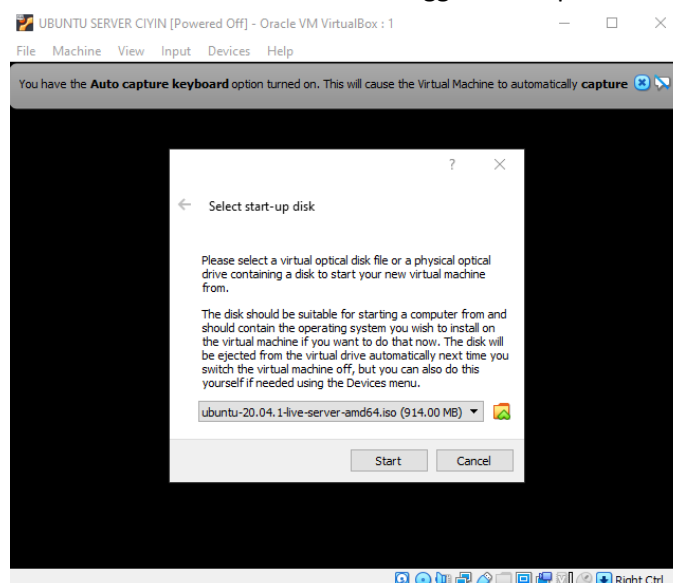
UBUNTU SERVER CIYIN [Powered Off] - Oracle VM VirtualBox : 1

File Machine View Input Devices Help

You have the **Auto capture keyboard** option turned on. This will cause the Virtual Machine to automatically **capture**

?

Select start-up disk

Please select a virtual optical disk file or a physical optical drive containing a disk to start your new virtual machine from.

The disk should be suitable for starting a computer from and should contain the operating system you wish to install on the virtual machine if you want to do that now. The disk will be ejected from the virtual drive automatically next time you switch the virtual machine off, but you can also do this yourself if needed using the Devices menu.

ubuntu-20.04.1-live-server-amd64.iso (914.00 MB)

Start Cancel

Right Ctrl